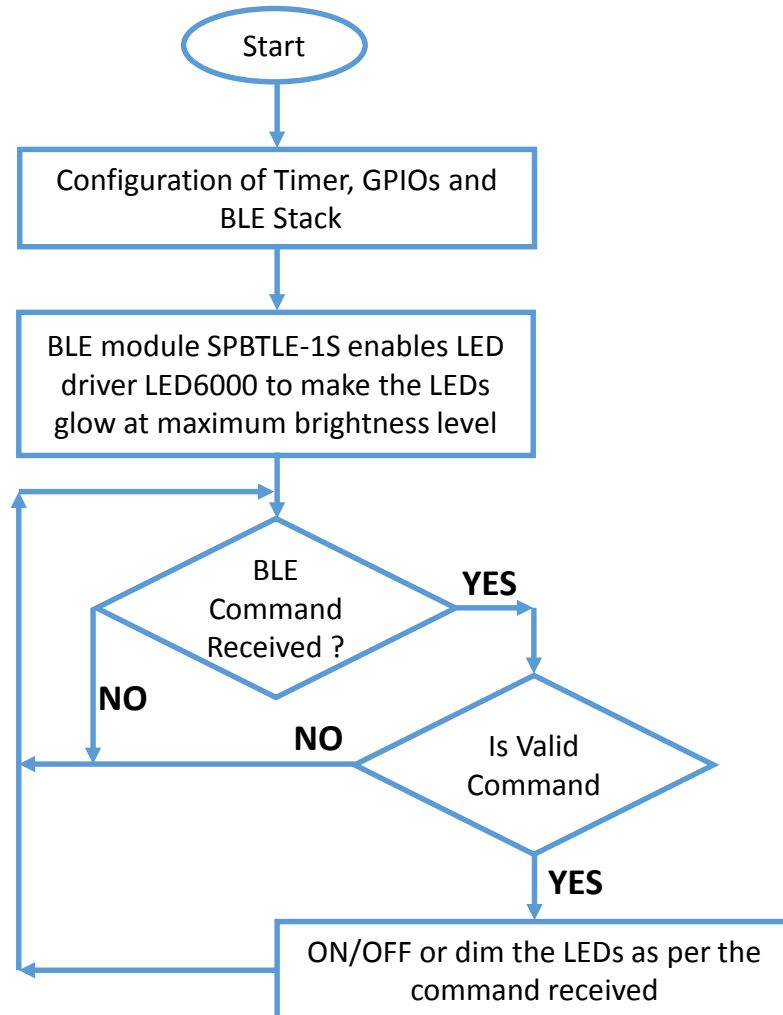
Start

Configuration of Timer, GPIOs and BLE Stack

BLE module SPBTLE-1S enables LED driver LED6000 to make the LEDs glow at maximum brightness level

BLE Command Received ?

YES

NO

NO

Is Valid Command

YES

ON/OFF or dim the LEDs as per the command received